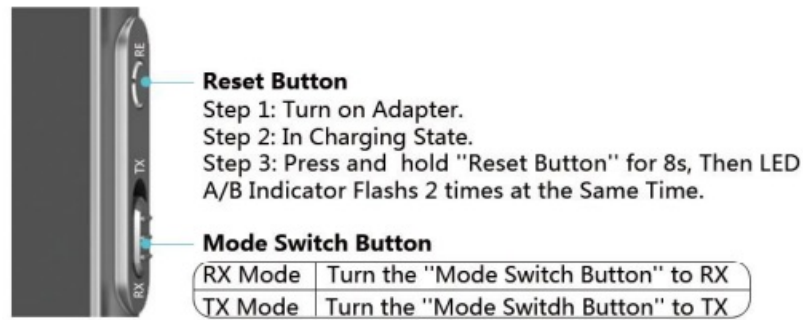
RE

TX

RX

Reset Button
Step 1: Turn on Adapter.
Step 2: In Charging State.
Step 3: Press and hold "Reset Button" for 8s, Then LED A/B Indicator Flashs 2 times at the Same Time.

Mode Switch Button

| RX Mode | Turn the "Mode Switch Button" to RX |
|---|---|
| TX Mode | Turn the "Mode Switdh Button" to TX |